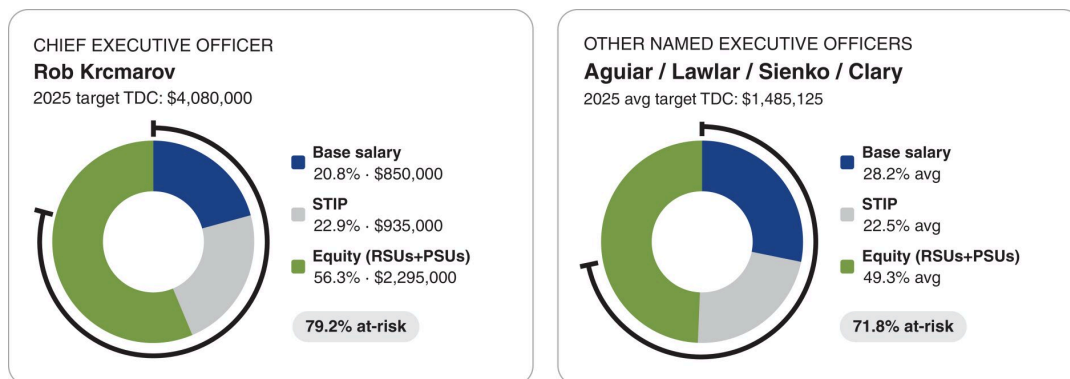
CHIEF EXECUTIVE OFFICER
**Rob Krcmarov**
2025 target TDC: $4,080,000

**Base salary**
20.8% · $850,000

**STIP**
22.9% · $935,000

**Equity (RSUs+PSUs)**
56.3% · $2,295,000

**79.2% at-risk**

OTHER NAMED EXECUTIVE OFFICERS
**Aguiar / Lawlar / Sienko / Clary**
2025 avg target TDC: $1,485,125

**Base salary**
28.2% avg

**STIP**
22.5% avg

**Equity (RSUs+PSUs)**
49.3% avg

**71.8% at-risk**